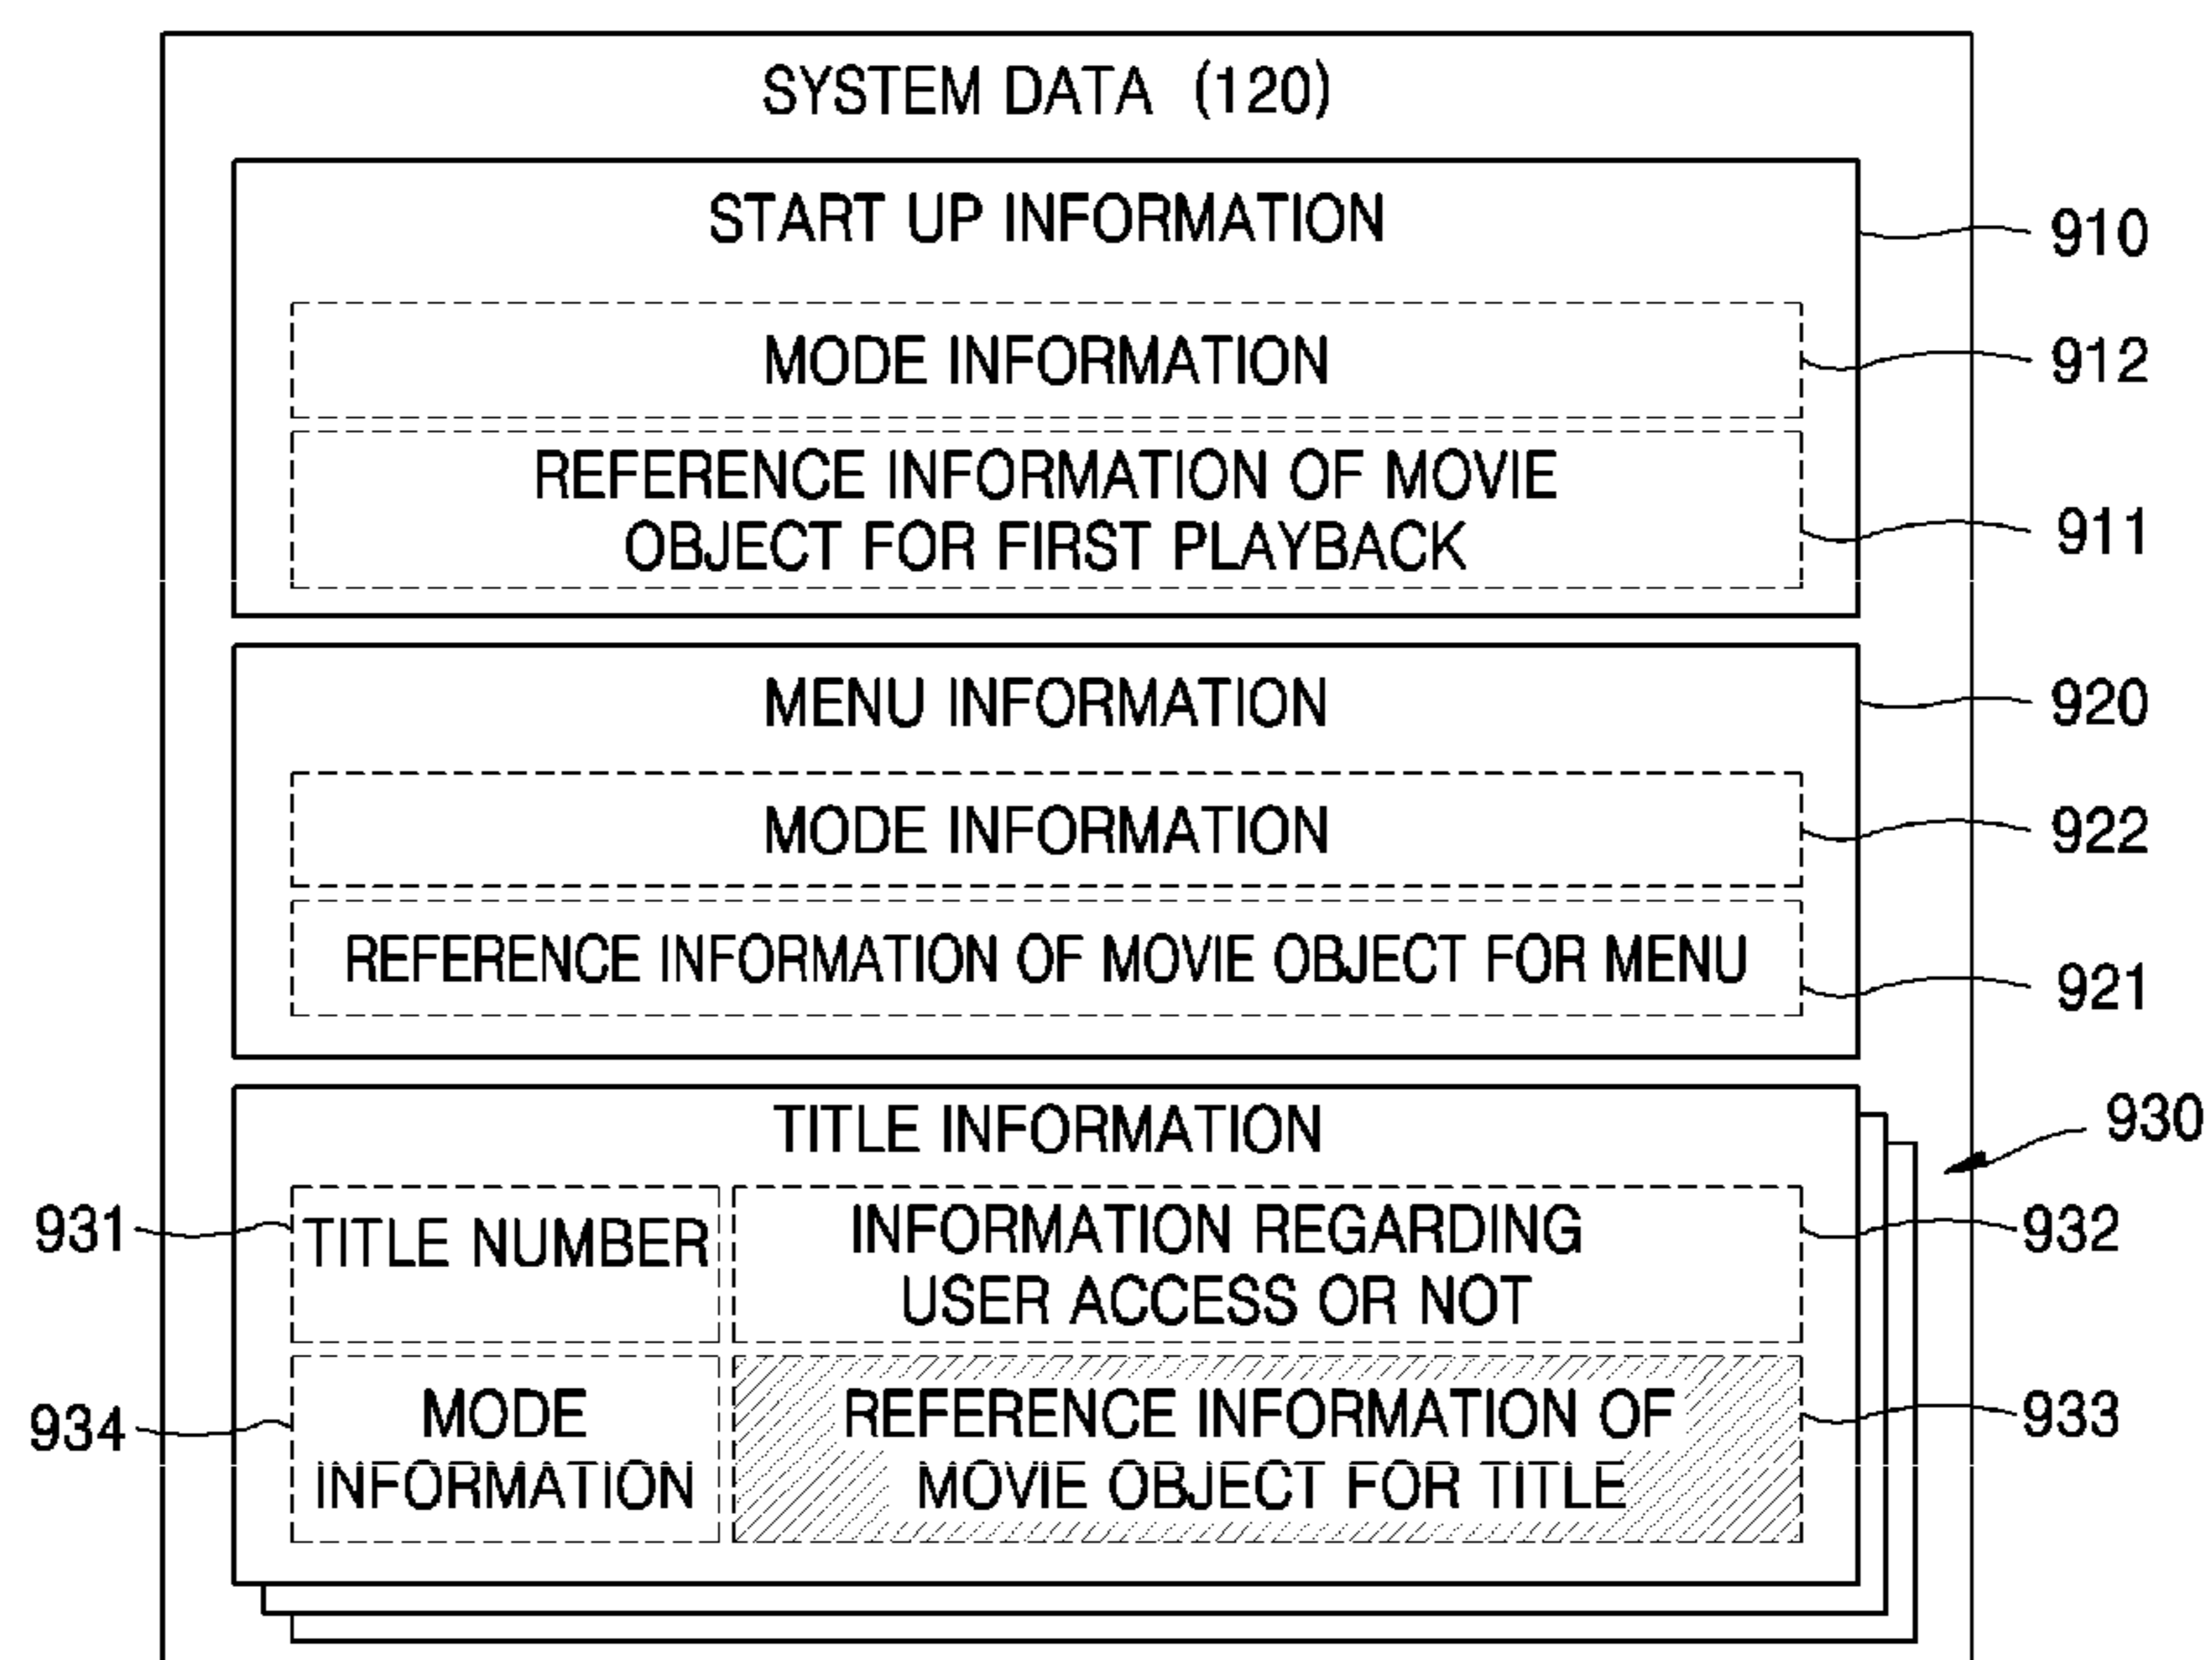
SYSTEM DATA (120)

START UP INFORMATION

910

MODE INFORMATION

912

REFERENCE INFORMATION OF MOVIE OBJECT FOR FIRST PLAYBACK

911

MENU INFORMATION

920

MODE INFORMATION

922

REFERENCE INFORMATION OF MOVIE OBJECT FOR MENU

921

TITLE INFORMATION

930

931

TITLE NUMBER

INFORMATION REGARDING USER ACCESS OR NOT

932

934

MODE INFORMATION

REFERENCE INFORMATION OF MOVIE OBJECT FOR TITLE

933